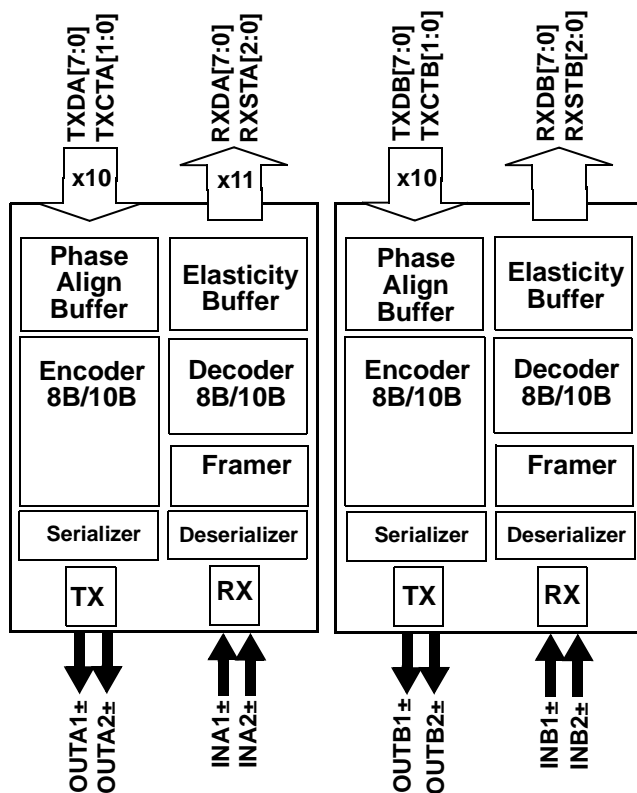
TXDA[7:0]
TXCTA[1:0]

RXDA[7:0]
RXSTA[2:0]

TXDB[7:0]
TXCTB[1:0]

RXDB[7:0]
RXSTB[2:0]

x10

x11

x10

Phase Align Buffer

Elasticity Buffer

Encoder 8B/10B

Decoder 8B/10B

Framer

Serializer

Deserializer

TX

RX

Phase Align Buffer

Elasticity Buffer

Encoder 8B/10B

Decoder 8B/10B

Framer

Serializer

Deserializer

TX

RX

OUTA1±
OUTA2±

INA1±
INA2±

OUTB1±
OUTB2±

INB1±
INB2±